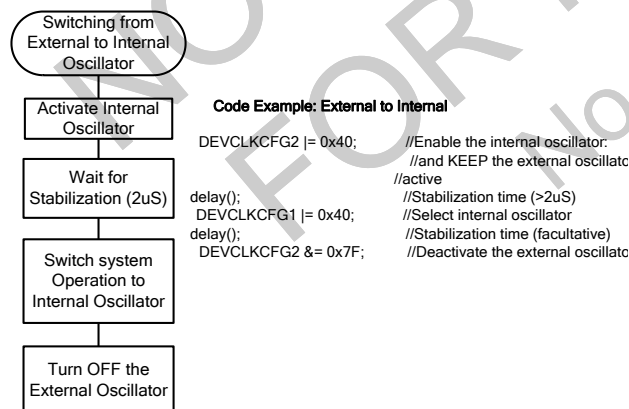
Switching from External to Internal Oscillator

Activate Internal Oscillator

Wait for Stabilization (2uS)

Switch system Operation to Internal Oscillator

Turn OFF the External Oscillator

Code Example: External to Internal

DEVCLKCFG2 |= 0x40; //Enable the internal oscillator:
//and KEEP the external oscillato
//active
delay(); //Stabilization time (>2uS)
DEVCLKCFG1 |= 0x40; //Select internal oscillator
delay(); //Stabilization time (facultative)
DEVCLKCFG2 &= 0x7F; //Deactivate the external oscillato

NOT FOR No